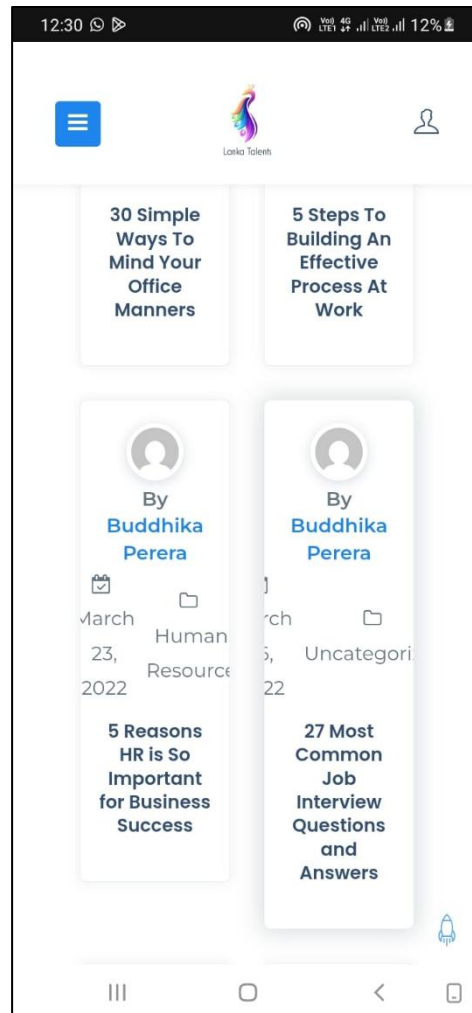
12:30

Vo) LTE1 4G Vo) LTE2 12%

Lanka Talents

30 Simple Ways To Mind Your Office Manners

5 Steps To Building An Effective Process At Work

By Buddhika Perera

March 23, 2022

Human Resource

5 Reasons HR is So Important for Business Success

By Buddhika Perera

rch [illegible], 22

Uncategori

27 Most Common Job Interview Questions and Answers